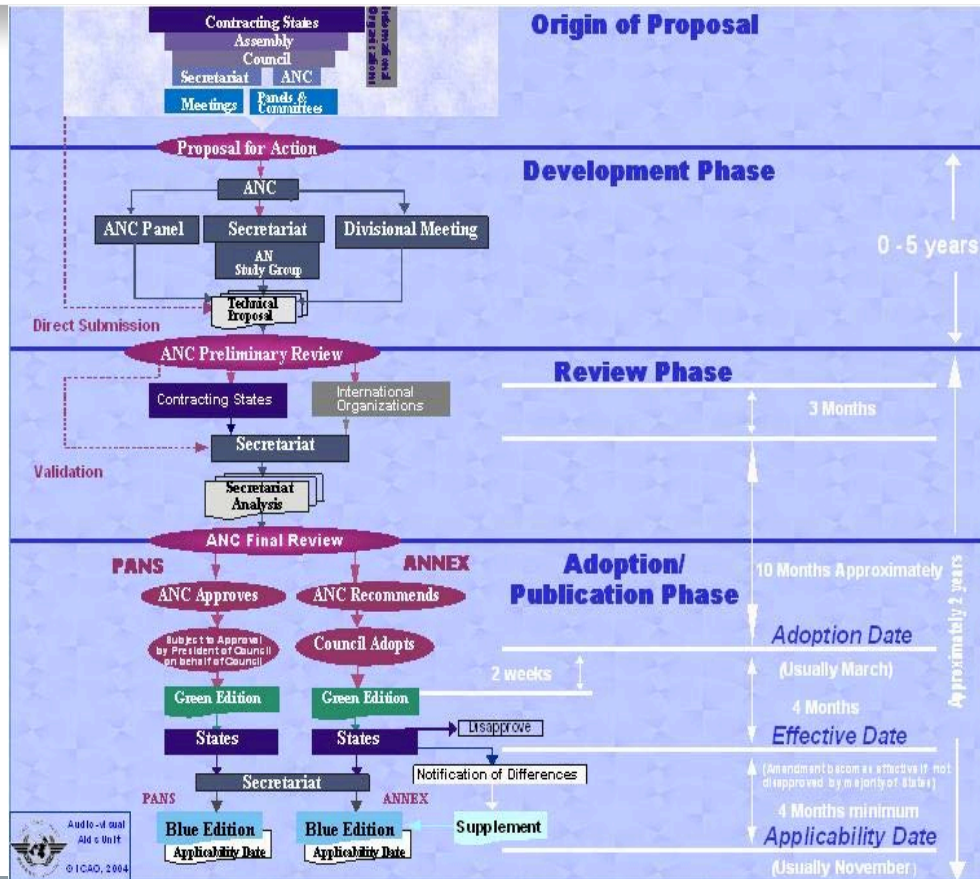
Contracting States
Assembly
Council
Secretariat
ANC
International Organizations
Meetings
Panels & Committees

Origin of Proposal

Proposal for Action

Development Phase

ANC
ANC Panel
Secretariat
Divisional Meeting
AN Study Group
Technical Proposal
Direct Submission

0 - 5 years

ANC Preliminary Review

Review Phase

Contracting States
International Organizations
3 Months
Secretariat
Validation
Secretariat Analysis

ANC Final Review

PANS
ANNEX

Adoption/ Publication Phase

10 Months Approximately
Approximately 2 years

ANC Approves
ANC Recommends
Subject to Approval by President of Council on behalf of Council
Council Adopts
Adoption Date
(Usually March)
2 weeks
Green Edition
Green Edition
4 Months
States
States
Disapprove
Effective Date
Notification of Differences
(Amendment becomes effective if not disapproved by majority of States)
Secretariat
4 Months minimum
PANS
ANNEX
Applicability Date
Blue Edition
Blue Edition
Supplement
Applicability Date
Applicability Date
(Usually November)

Audio-visual Aids Unit
© ICAO, 2004